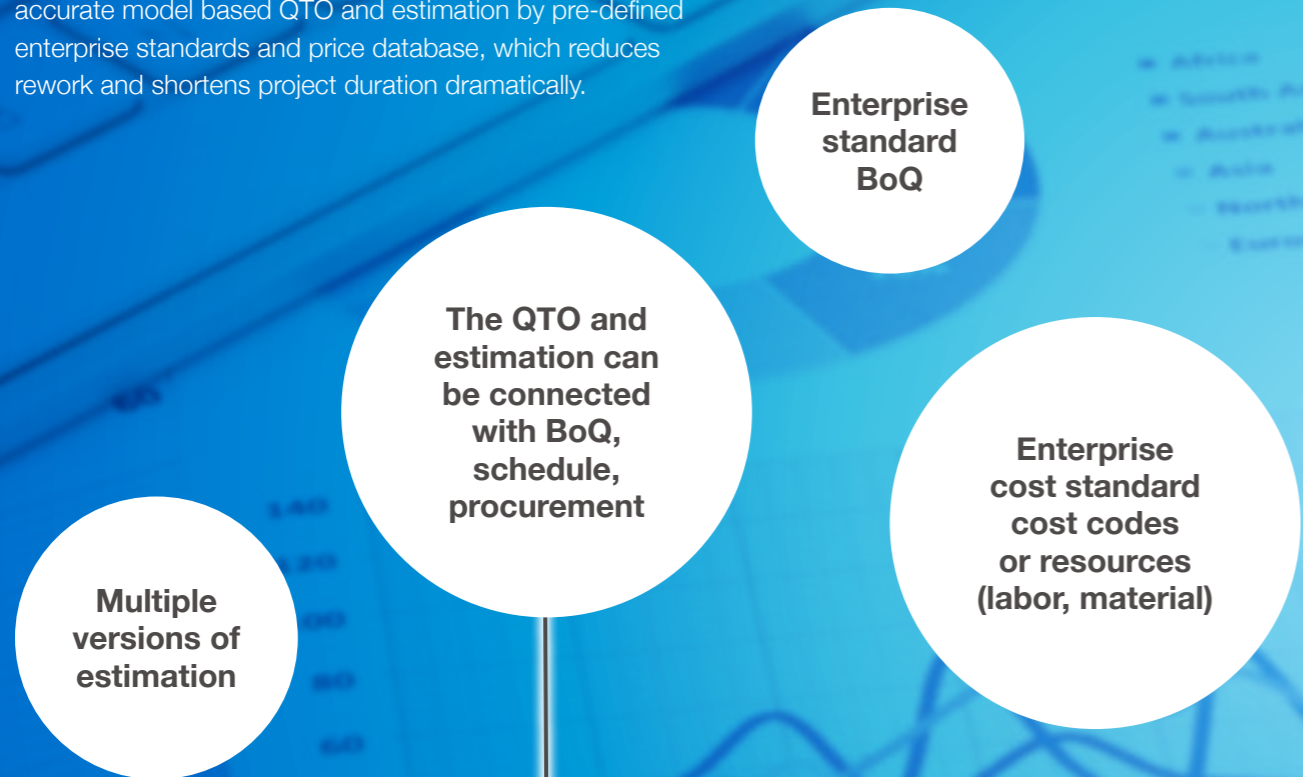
accurate model based QTO and estimation by pre-defined enterprise standards and price database, which reduces rework and shortens project duration dramatically.

Enterprise standard BoQ

The QTO and estimation can be connected with BoQ, schedule, procurement

Enterprise cost standard cost codes or resources (labor, material)

Multiple versions of estimation